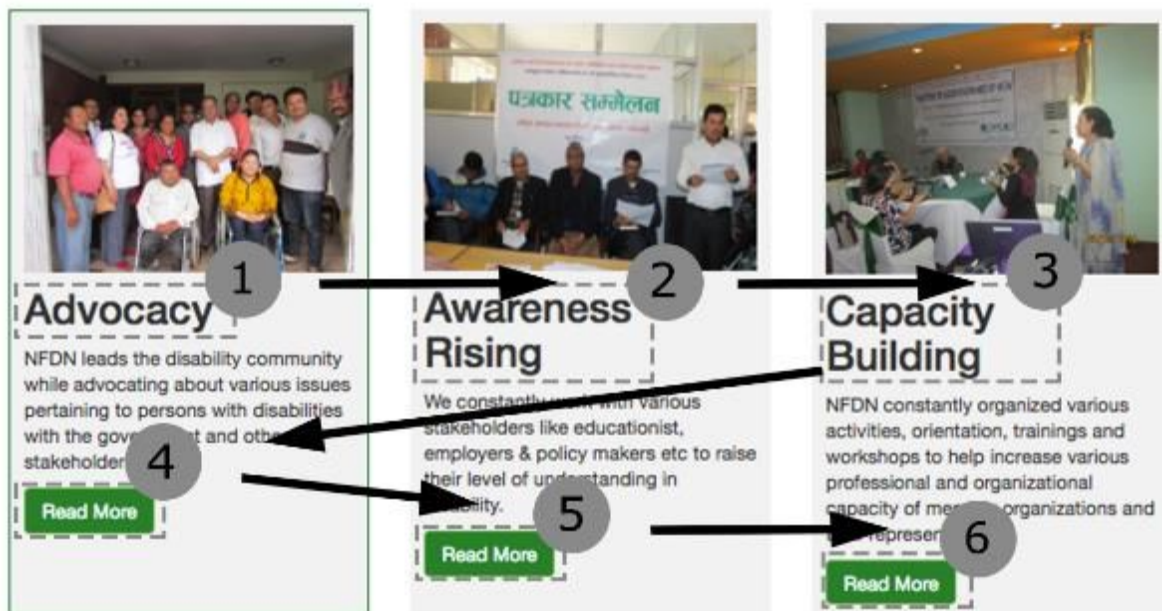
पत्रकार सम्मेलन

1

Advocacy

NFDN leads the disability community while advocating about various issues pertaining to persons with disabilities with the gove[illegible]t and oth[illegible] stakeholder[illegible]

4

Read More

2

Awareness Rising

We constantly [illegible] with various stakeholders like educationist, employers & policy makers etc to raise their level of un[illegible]standing in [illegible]ability.

5

Read More

3

Capacity Building

NFDN constantly organized various activities, orientation, trainings and workshops to help increase various professional and organizational capacity of me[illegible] organizations and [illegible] represen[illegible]

6

Read More